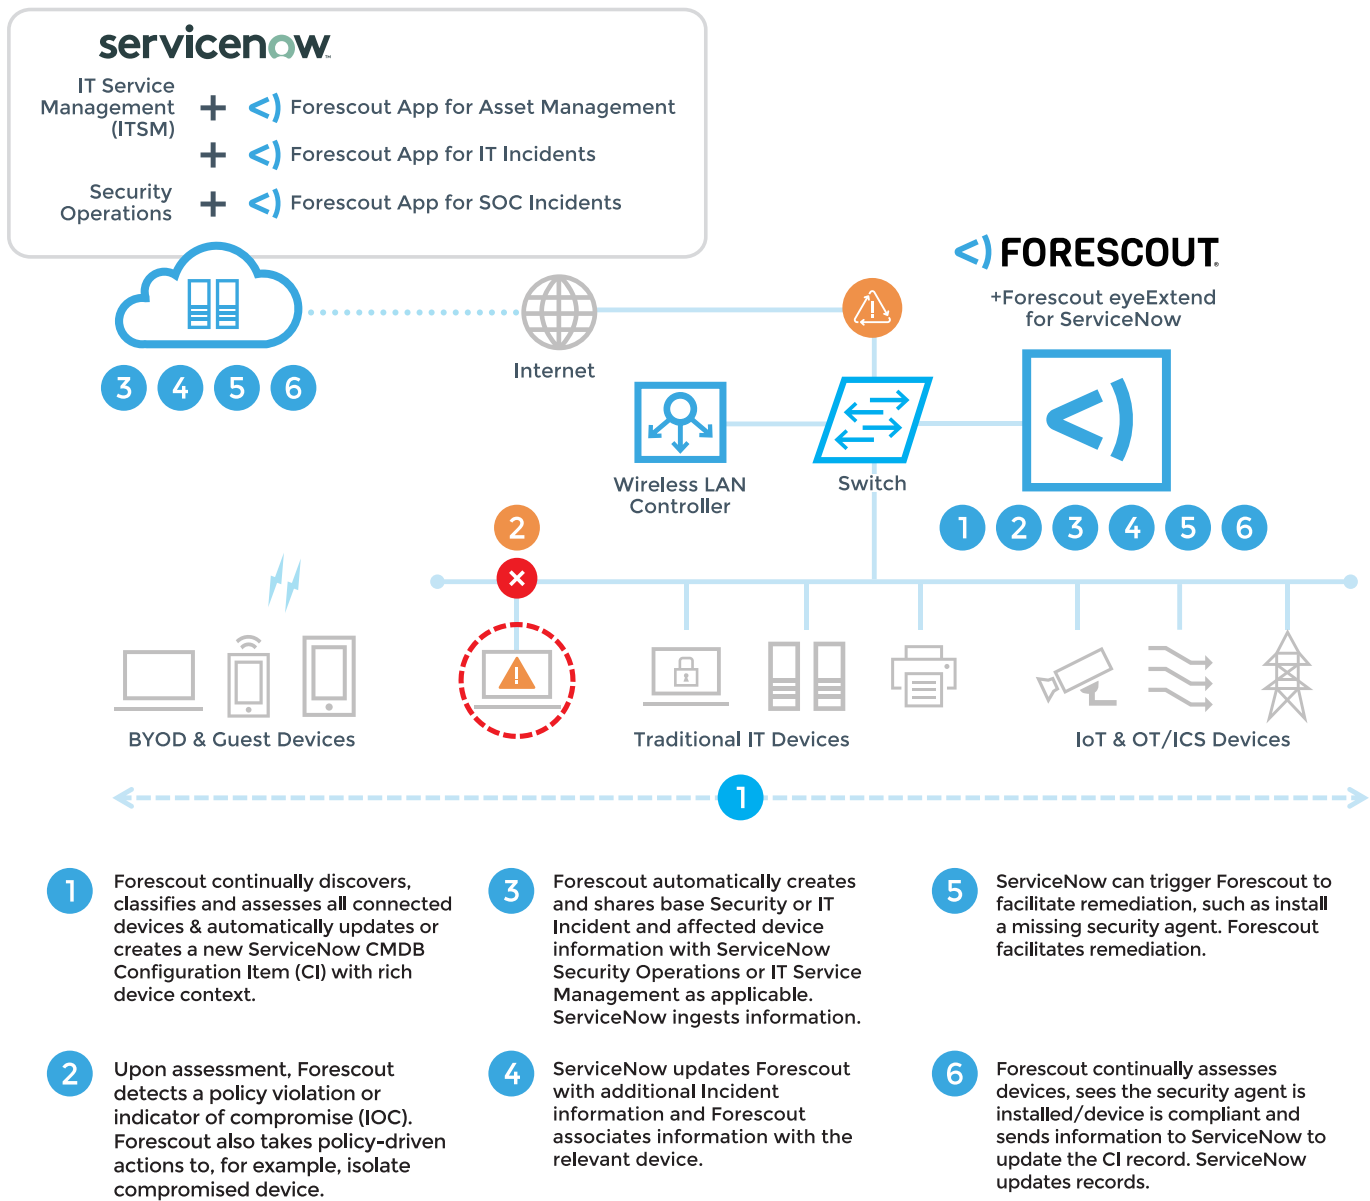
servicenow

IT Service Management (ITSM) + <) Forescout App for Asset Management

+ <) Forescout App for IT Incidents

Security Operations + <) Forescout App for SOC Incidents

3 4 5 6

Internet

<) FORESCOUT.

+Forescout eyeExtend for ServiceNow

Wireless LAN Controller

Switch

1 2 3 4 5 6

2

BYOD & Guest Devices

Traditional IT Devices

IoT & OT/ICS Devices

1

1 Forescout continually discovers, classifies and assesses all connected devices & automatically updates or creates a new ServiceNow CMDB Configuration Item (CI) with rich device context.

2 Upon assessment, Forescout detects a policy violation or indicator of compromise (IOC). Forescout also takes policy-driven actions to, for example, isolate compromised device.

3 Forescout automatically creates and shares base Security or IT Incident and affected device information with ServiceNow Security Operations or IT Service Management as applicable. ServiceNow ingests information.

4 ServiceNow updates Forescout with additional Incident information and Forescout associates information with the relevant device.

5 ServiceNow can trigger Forescout to facilitate remediation, such as install a missing security agent. Forescout facilitates remediation.

6 Forescout continually assesses devices, sees the security agent is installed/device is compliant and sends information to ServiceNow to update the CI record. ServiceNow updates records.